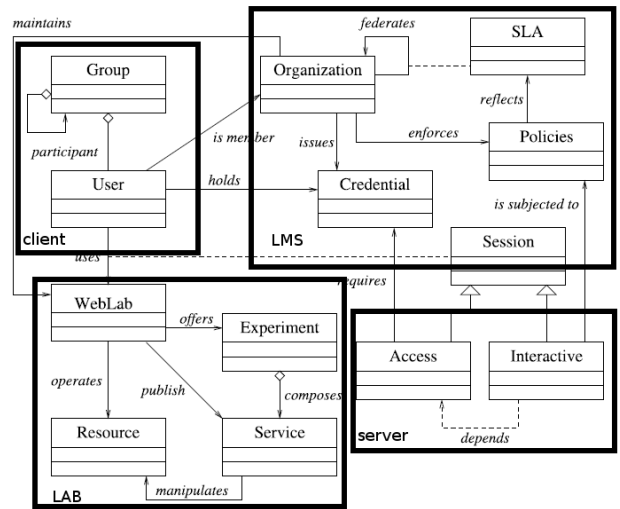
maintains

federates

SLA

Group

Organization

reflects

enforces

Policies

participant

is member

issues

User

holds

Credential

is subjected to

client

LMS

Session

uses

requires

WebLab

offers

Experiment

Access

Interactive

operates

publish

composes

Resource

Service

server

depends

LAB

manipulates